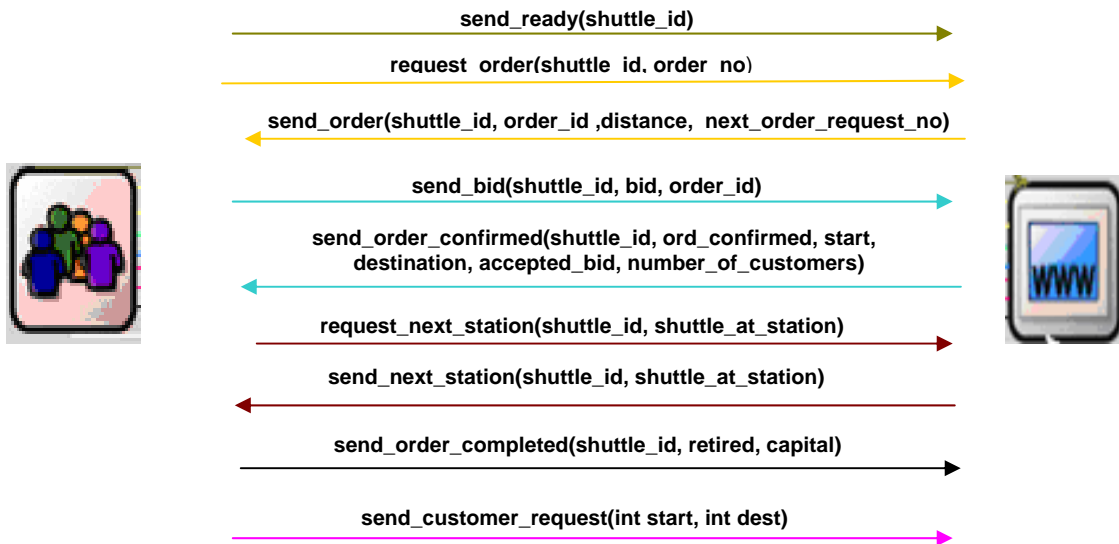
send_ready(shuttle_id)

request_order(shuttle_id, order_no)

send_order(shuttle_id, order_id ,distance, next_order_request_no)

send_bid(shuttle_id, bid, order_id)

send_order_confirmed(shuttle_id, ord_confirmed, start, destination, accepted_bid, number_of_customers)

request_next_station(shuttle_id, shuttle_at_station)

send_next_station(shuttle_id, shuttle_at_station)

send_order_completed(shuttle_id, retired, capital)

send_customer_request(int start, int dest)

WWW